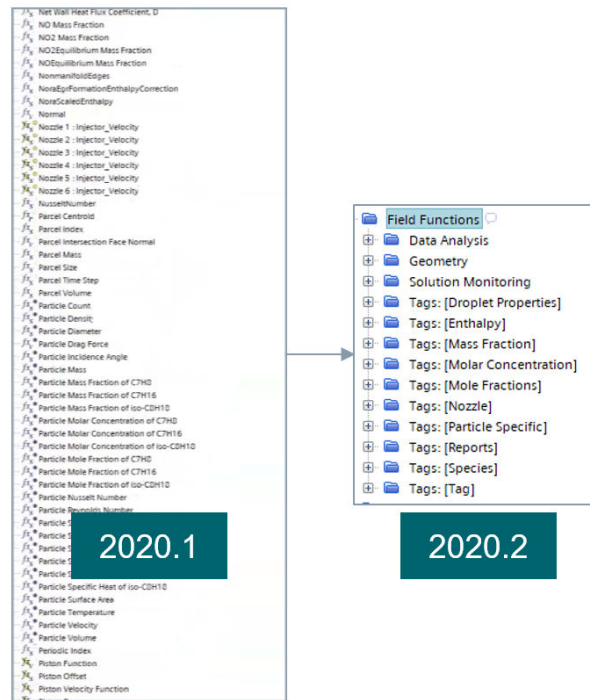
Net Wall Heat Flux Coefficient, D
NO Mass Fraction
NO2 Mass Fraction
NO2Equilibrium Mass Fraction
NOEquilibrium Mass Fraction
NonmanifoldEdges
NoraEgrFormationEnthalpyCorrection
NoraScaledEnthalpy
Normal
Nozzle 1 : Injector_Velocity
Nozzle 2 : Injector_Velocity
Nozzle 3 : Injector_Velocity
Nozzle 4 : Injector_Velocity
Nozzle 5 : Injector_Velocity
Nozzle 6 : Injector_Velocity
NusseltNumber
Parcel Centroid
Parcel Index
Parcel Intersection Face Normal
Parcel Mass
Parcel Size
Parcel Time Step
Parcel Volume
Particle Count
Particle Density
Particle Diameter
Particle Drag Force
Particle Incidence Angle
Particle Mass
Particle Mass Fraction of C7H8
Particle Mass Fraction of C7H16
Particle Mass Fraction of iso-C8H18
Particle Molar Concentration of C7H8
Particle Molar Concentration of C7H16
Particle Molar Concentration of iso-C8H18
Particle Mole Fraction of C7H8
Particle Mole Fraction of C7H16
Particle Mole Fraction of iso-C8H18
Particle Nusselt Number
Particle Reynolds Number
Particle S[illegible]
Particle S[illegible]
Particle S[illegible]
Particle S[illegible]
Particle S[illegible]
Particle Specific Heat of iso-C8H18
Particle Surface Area
Particle Temperature
Particle Velocity
Particle Volume
Periodic Index
Piston Function
Piston Offset
Piston Velocity Function

2020.1

Field Functions
Data Analysis
Geometry
Solution Monitoring
Tags: [Droplet Properties]
Tags: [Enthalpy]
Tags: [Mass Fraction]
Tags: [Molar Concentration]
Tags: [Mole Fractions]
Tags: [Nozzle]
Tags: [Particle Specific]
Tags: [Reports]
Tags: [Species]
Tags: [Tag]

2020.2